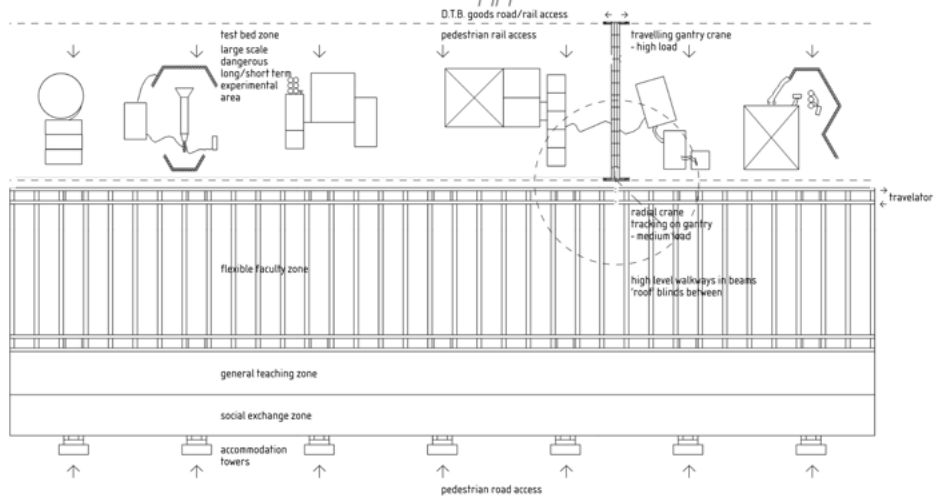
D.T.B. goods road/rail access

test bed zone
large scale
dangerous
long/short term
experimental
area

pedestrian rail access

travelling gantry crane
- high load

travelator

radial crane
tracking on gantry
- medium load

flexible faculty zone

high level walkways in beams
'roof' blinds between

general teaching zone

social exchange zone

accommodation
towers

pedestrian road access